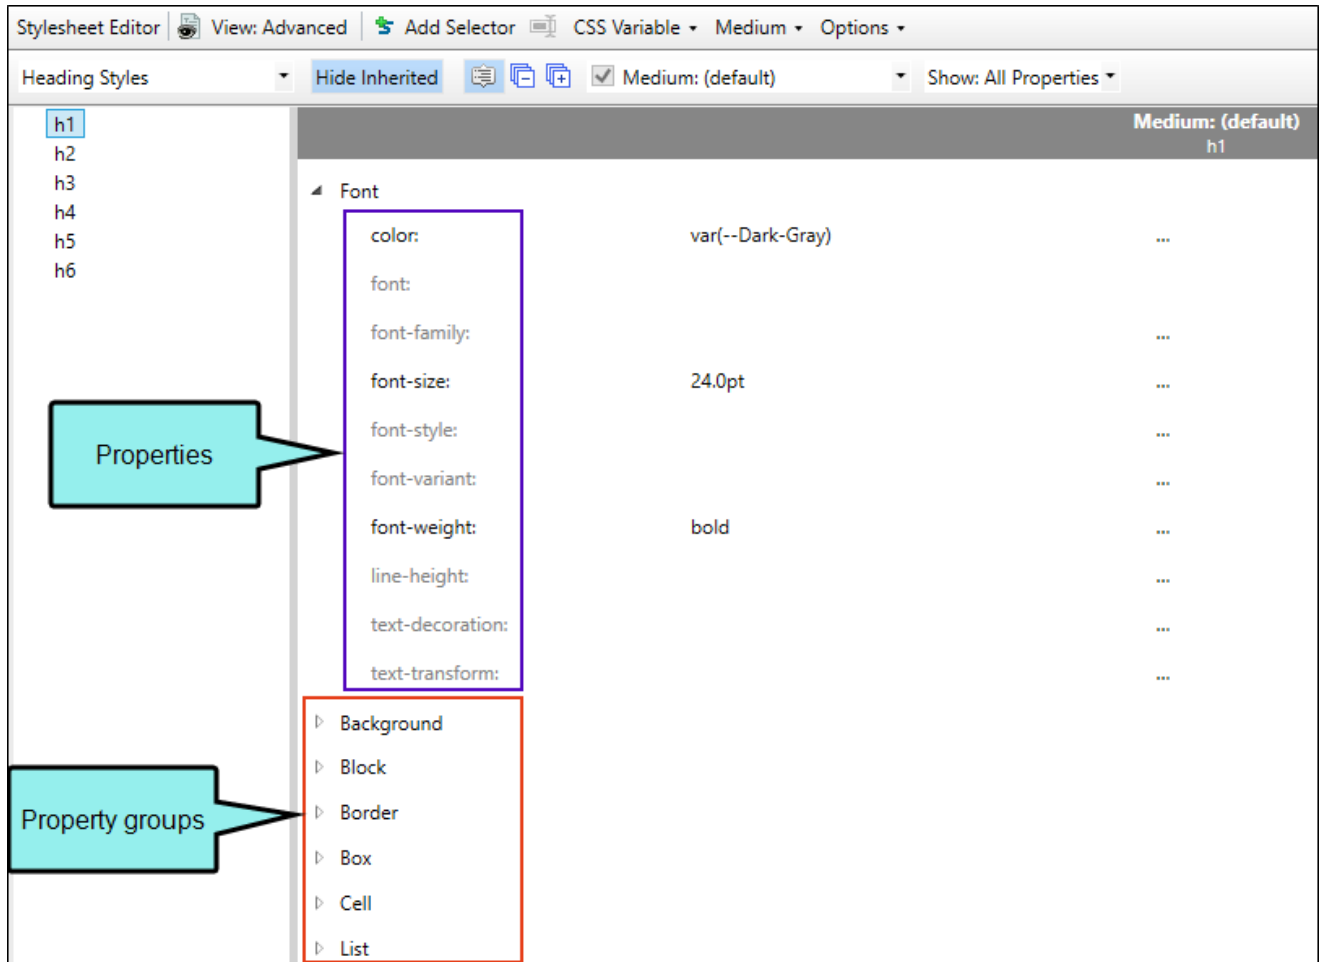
Stylesheet Editor | View: Advanced | Add Selector | CSS Variable ▾ | Medium ▾ | Options ▾

Heading Styles ▾ | Hide Inherited | Medium: (default) ▾ | Show: All Properties ▾

h1
h2
h3
h4
h5
h6

Medium: (default)
h1

Font

| | | |
|---|---|---|
| color: | var(--Dark-Gray) | ... |
| font: | | |
| font-family: | | ... |
| font-size: | 24.0pt | ... |
| font-style: | | ... |
| font-variant: | | ... |
| font-weight: | bold | ... |
| line-height: | | ... |
| text-decoration: | | ... |
| text-transform: | | ... |

Properties

Background
Block
Border
Box
Cell
List

Property groups